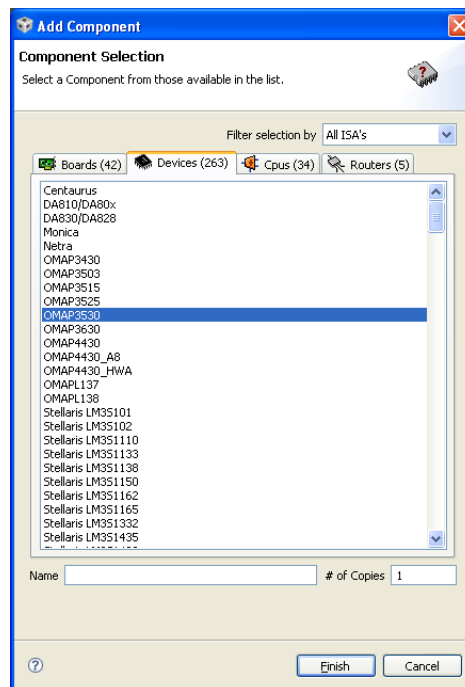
Add Component

Component Selection

Select a Component from those available in the list.

Filter selection by All ISA's

Boards (42) Devices (263) Cpus (34) Routers (5)

Centaurus
DA810/DA80x
DA830/DA828
Monica
Netra
OMAP3430
OMAP3503
OMAP3515
OMAP3525
OMAP3530
OMAP3630
OMAP4430
OMAP4430_A8
OMAP4430_HWA
OMAPL137
OMAPL138
Stellaris LM3S101
Stellaris LM3S102
Stellaris LM3S1110
Stellaris LM3S1133
Stellaris LM3S1138
Stellaris LM3S1150
Stellaris LM3S1162
Stellaris LM3S1165
Stellaris LM3S1332
Stellaris LM3S1435
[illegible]

Name

# of Copies 1

?

Finish Cancel